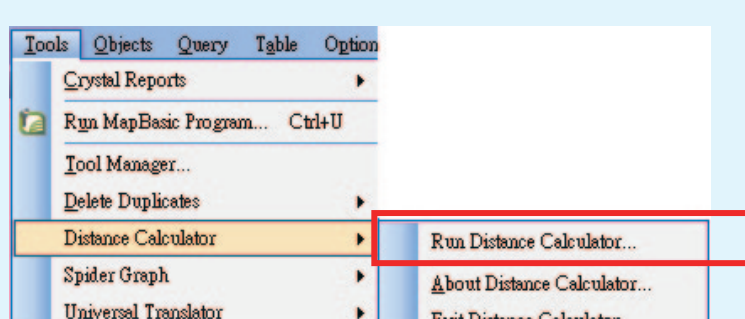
Tools Objects Query Table Option
Crystal Reports
Run MapBasic Program... Ctrl+U
Tool Manager...
Delete Duplicates
Distance Calculator
Spider Graph
Universal Translator
Run Distance Calculator...
About Distance Calculator...
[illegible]